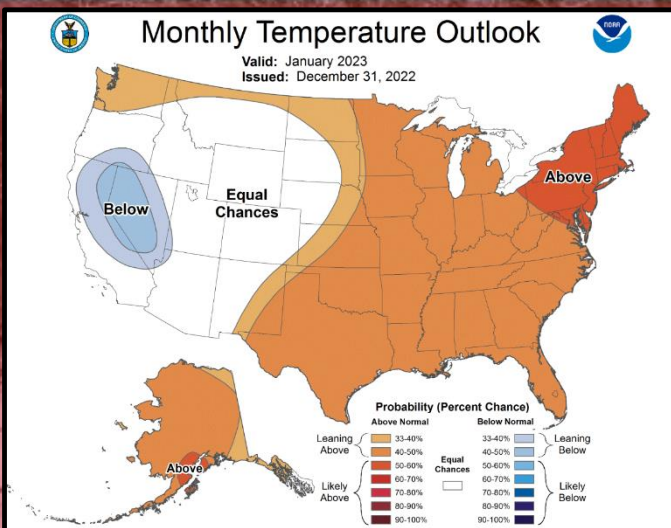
Monthly Temperature Outlook

Valid: January 2023
Issued: December 31, 2022

NOAA

Below

Equal Chances

Above

Above

Probability (Percent Chance)

Above Normal

Leaning Above
33-40%
40-50%

Likely Above
50-60%
60-70%
70-80%
80-90%
90-100%

Equal Chances

Below Normal

Leaning Below
33-40%
40-50%

Likely Below
50-60%
60-70%
70-80%
80-90%
90-100%